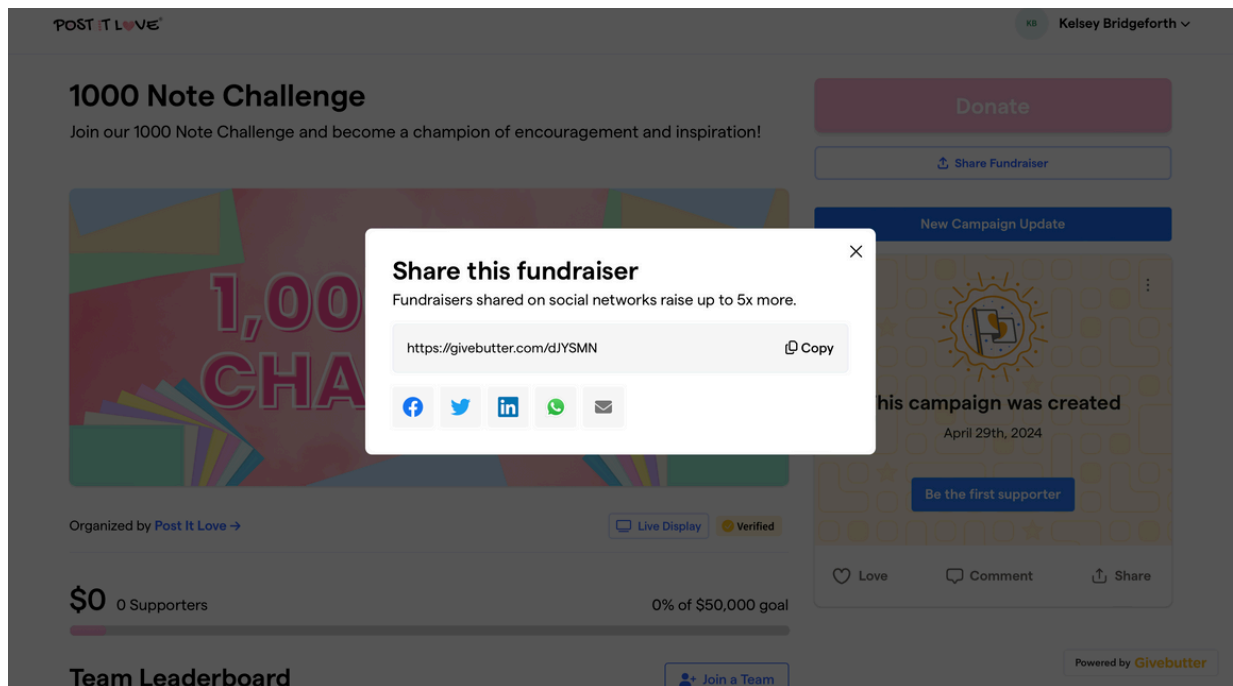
POST IT LOVE

KB Kelsey Bridgeforth

1000 Note Challenge

Join our 1000 Note Challenge and become a champion of encouragement and inspiration!

1,00
CHA

Organized by Post It Love →

Live Display

Verified

$0 0 Supporters

0% of $50,000 goal

Team Leaderboard

Join a Team

Donate

Share Fundraiser

New Campaign Update

his campaign was created

April 29th, 2024

Be the first supporter

Love

Comment

Share

Powered by Givebutter

Share this fundraiser

Fundraisers shared on social networks raise up to 5x more.

https://givebutter.com/dJYSMN

Copy